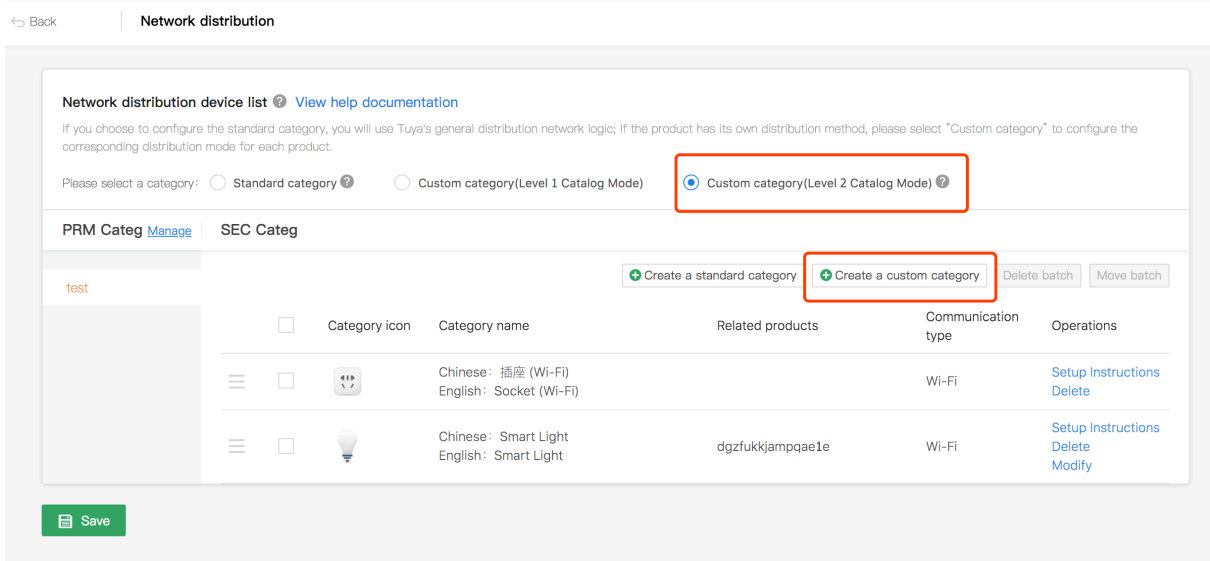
Back Network distribution

Network distribution device list View help documentation

If you choose to configure the standard category, you will use Tuya's general distribution network logic; If the product has its own distribution method, please select "Custom category" to configure the corresponding distribution mode for each product.

Please select a category: Standard category Custom category(Level 1 Catalog Mode) Custom category(Level 2 Catalog Mode)

PRM Categ Manage SEC Categ

test

Create a standard category Create a custom category Delete batch Move batch

| | Category icon | Category name | Related products | Communication type | Operations |
|---|---|---|---|---|---|
| | | Chinese：插座 (Wi-Fi) English：Socket (Wi-Fi) | | Wi-Fi | Setup Instructions Delete |
| | | Chinese：Smart Light English：Smart Light | dgzfukkjampqae1e | Wi-Fi | Setup Instructions Delete Modify |

Save